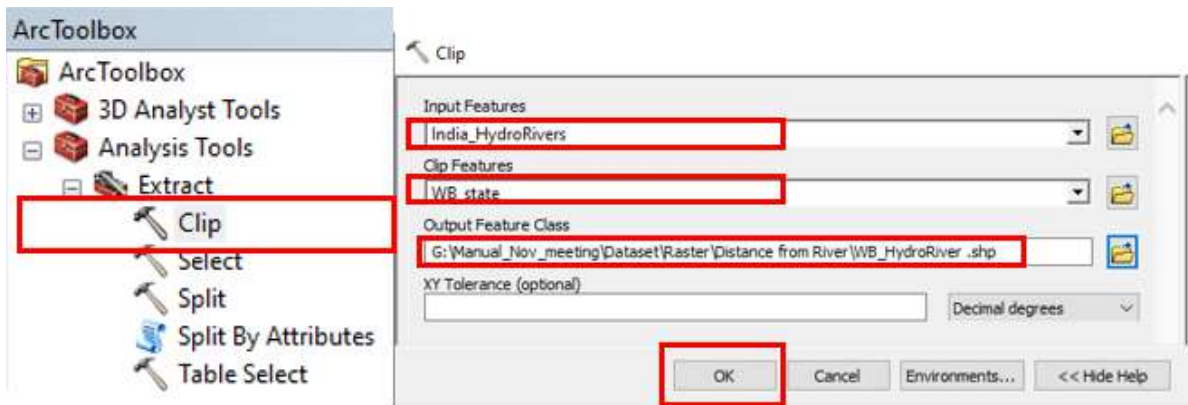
ArcToolbox
ArcToolbox
3D Analyst Tools
Analysis Tools
Extract
Clip
Select
Split
Split By Attributes
Table Select

Clip
Input Features
India_HydroRivers
Clip Features
WB_state
Output Feature Class
G:\Manual_Nov_meeting\Dataset\Raster\Distance from River\WB_HydroRiver .shp
XY Tolerance (optional)
Decimal degrees
OK
Cancel
Environments...
<< Hide Help